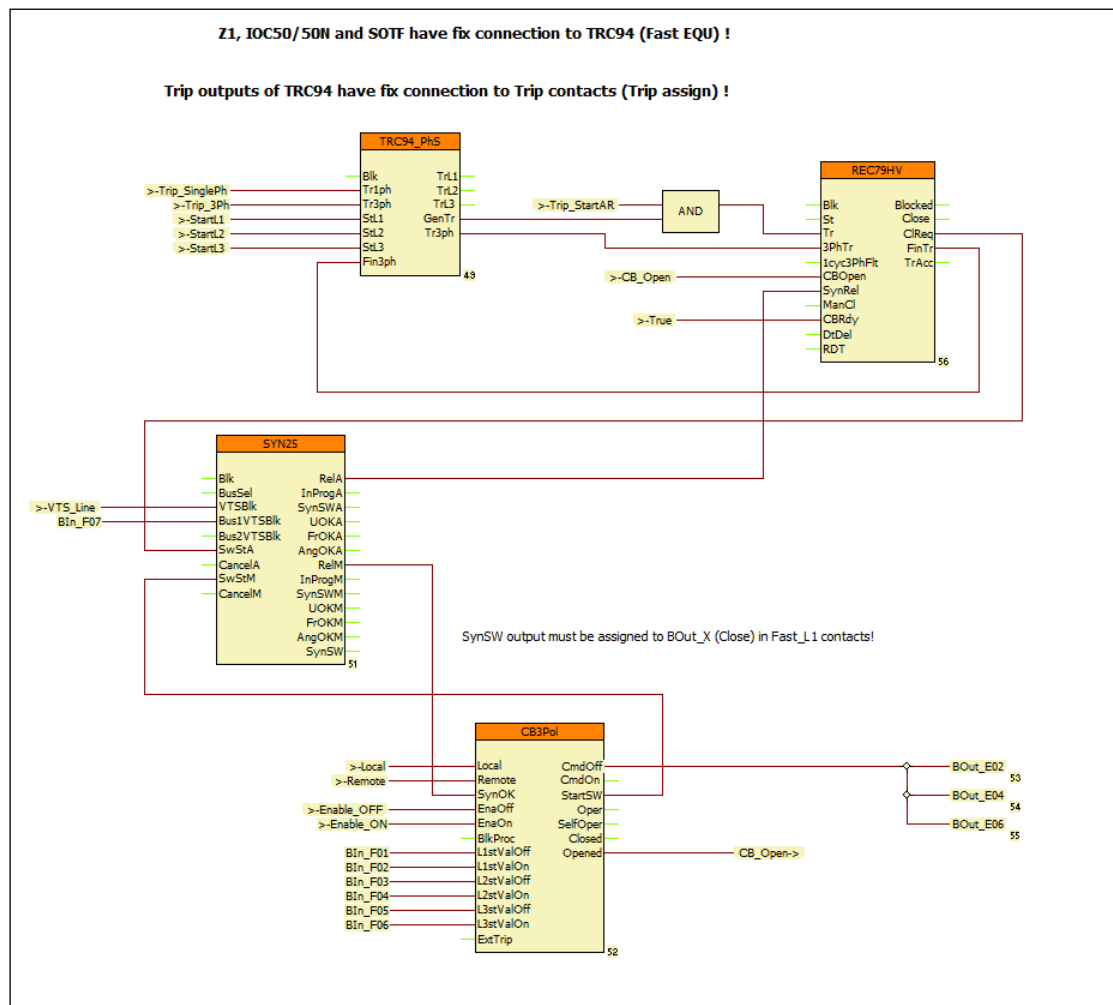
Z1, IOC50/50N and SOTF have fix connection to TRC94 (Fast EQU) !

Trip outputs of TRC94 have fix connection to Trip contacts (Trip assign) !

TRC94_PhS
Blk
Tr1ph
Tr3ph
StL1
StL2
StL3
Fin3ph
TrL1
TrL2
TrL3
GenTr
Tr3ph
49

>-Trip_SinglePh
>-Trip_3Ph
>-StartL1
>-StartL2
>-StartL3

>-Trip_StartAR
AND

REC79HV
Blk
St
Tr
3PhTr
1cyc3PhFlt
CBOpen
SynRel
ManCl
CBRdy
DtDel
RDT
Blocked
Close
ClReq
FinTr
TrAcc
56

>-CB_Open
>-True

SYN25
Blk
BusSel
VTSBlk
Bus1VTSBlk
Bus2VTSBlk
SwStA
CancelA
SwStM
CancelM
RelA
InProgA
SynSWA
UOKA
FrOKA
AngOKA
RelM
InProgM
SynSWM
UOKM
FrOKM
AngOKM
SynSW
51

>-VTS_Line
BIn_F07

SynSW output must be assigned to BOut_X (Close) in Fast_L1 contacts!

CB3Pol
Local
Remote
SynOK
EnaOff
EnaOn
BlkProc
L1stValOff
L1stValOn
L2stValOff
L2stValOn
L3stValOff
L3stValOn
ExtTrip
CmdOff
CmdOn
StartSW
Oper
SelfOper
Closed
Opened
52

>-Local
>-Remote
>-Enable_OFF
>-Enable_ON
BIn_F01
BIn_F02
BIn_F03
BIn_F04
BIn_F05
BIn_F06

CB_Open->

BOut_E02
53
BOut_E04
54
BOut_E06
55